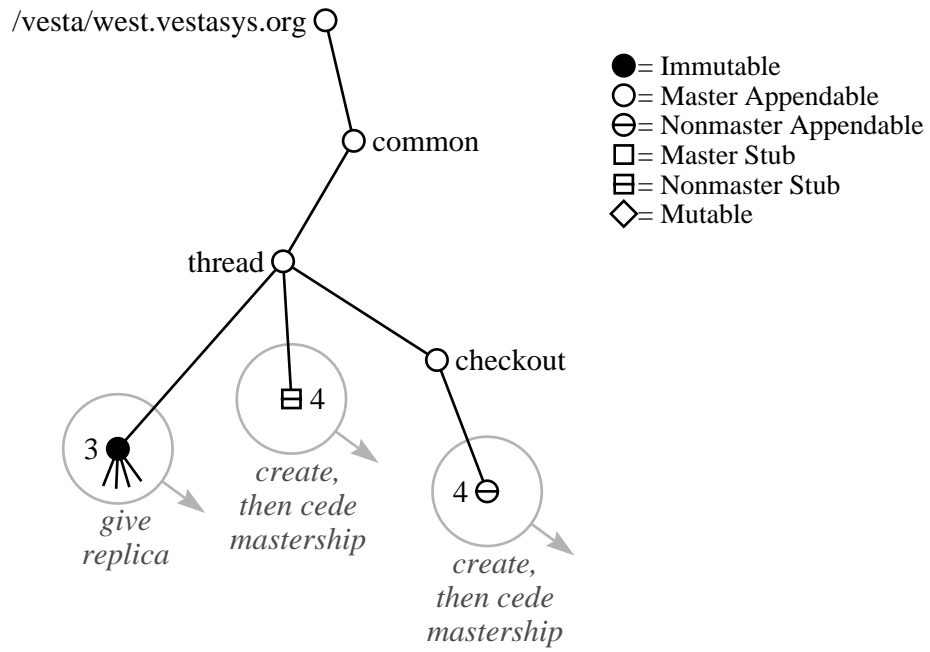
/vesta/west.vestasys.org

common

thread

checkout

3

give replica

4

create, then cede mastership

4

create, then cede mastership

= Immutable
= Master Appendable
= Nonmaster Appendable
= Master Stub
= Nonmaster Stub
= Mutable